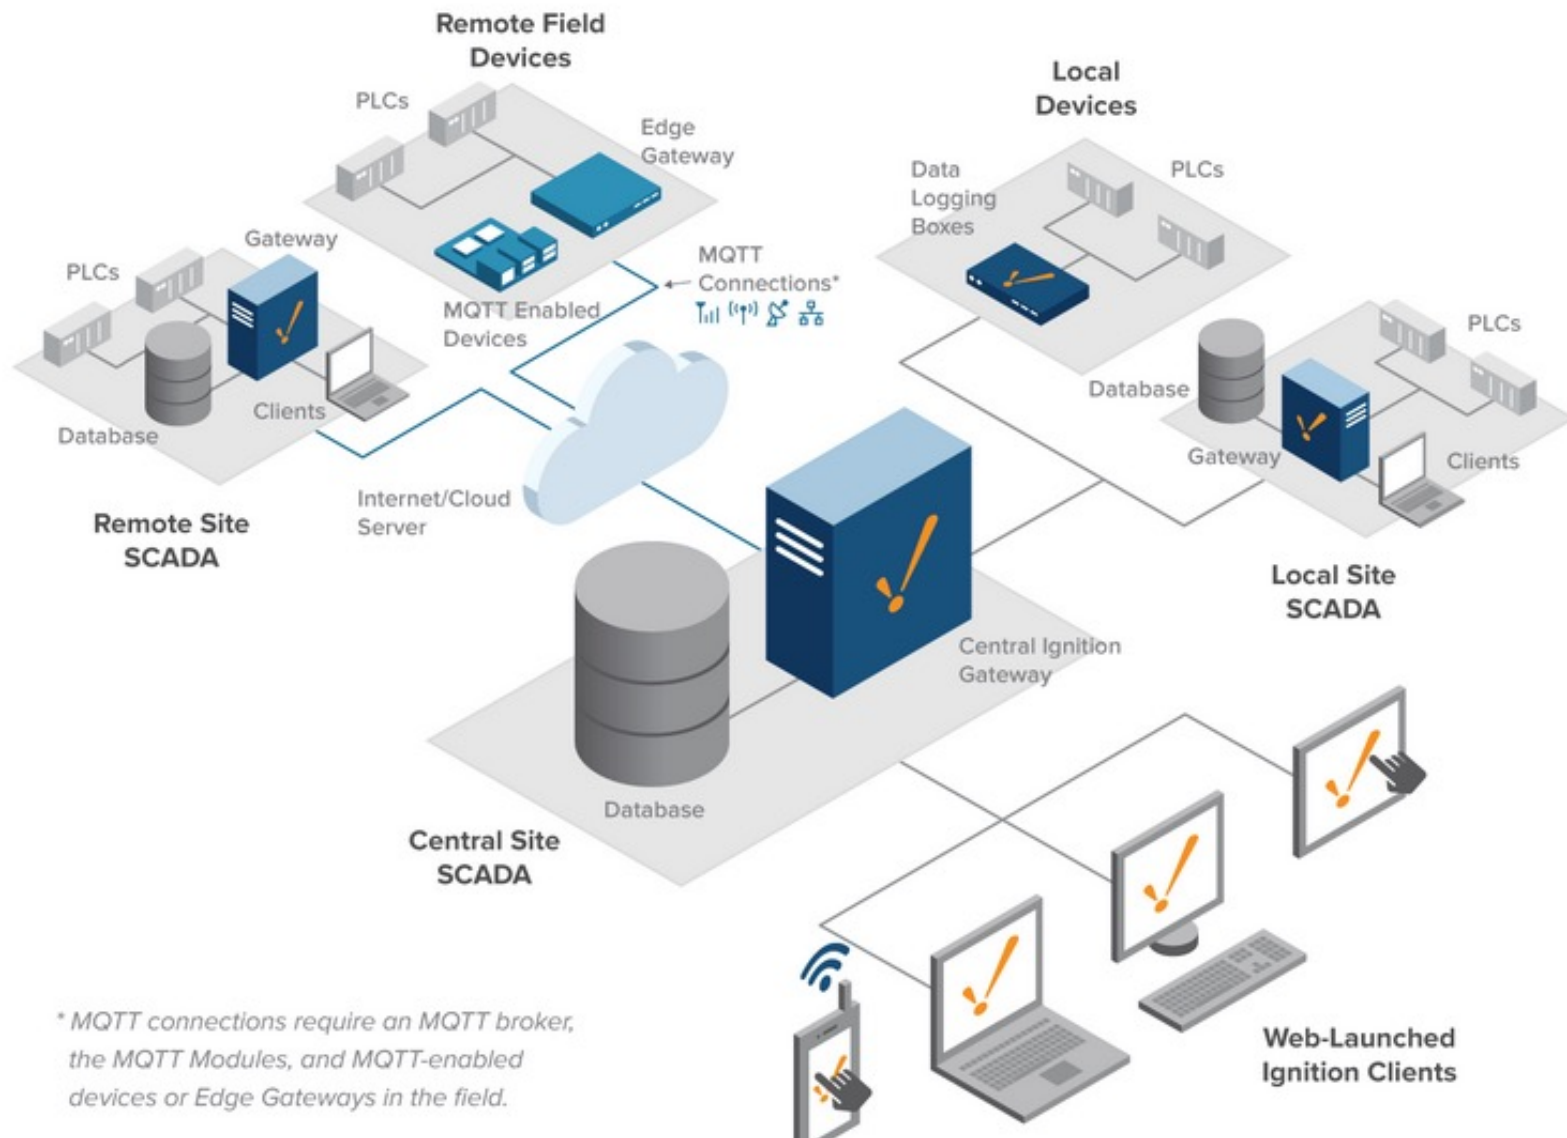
Remote Field Devices

PLCs

Edge Gateway

MQTT Enabled Devices

MQTT Connections*

Gateway

PLCs

Database

Clients

Remote Site SCADA

Internet/Cloud Server

Local Devices

Data Logging Boxes

PLCs

PLCs

Database

Gateway

Clients

Local Site SCADA

Central Ignition Gateway

Database

Central Site SCADA

Web-Launched Ignition Clients

* MQTT connections require an MQTT broker, the MQTT Modules, and MQTT-enabled devices or Edge Gateways in the field.